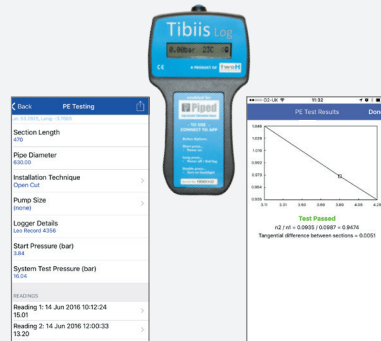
Tibiis Log

0.0bar 23C

CE

A PRODUCT OF TeraN

Piped

TO USE CONNECT TO APP

Back PE Testing

Section Length
470

Pipe Diameter
630.00

Installation Technique
Open Cut

Pump Size
(none)

Logger Details
Leo Record 4356

Start Pressure (bar)
3.84

System Test Pressure (bar)
16.04

READINGS

Reading 1: 14 Jun 2016 10:12:24
15.01

Reading 2: 14 Jun 2016 12:00:33
13.20

O2-UK 11:32

PE Test Results Done

1.048
1.028
1.016
0.992
0.976
0.964
0.948

3.6 3.8 4.0 4.2

Test Passed
n2 / n1 = 0.0935 / 0.0987 = 0.9474
Tangential difference between sections = 0.0051